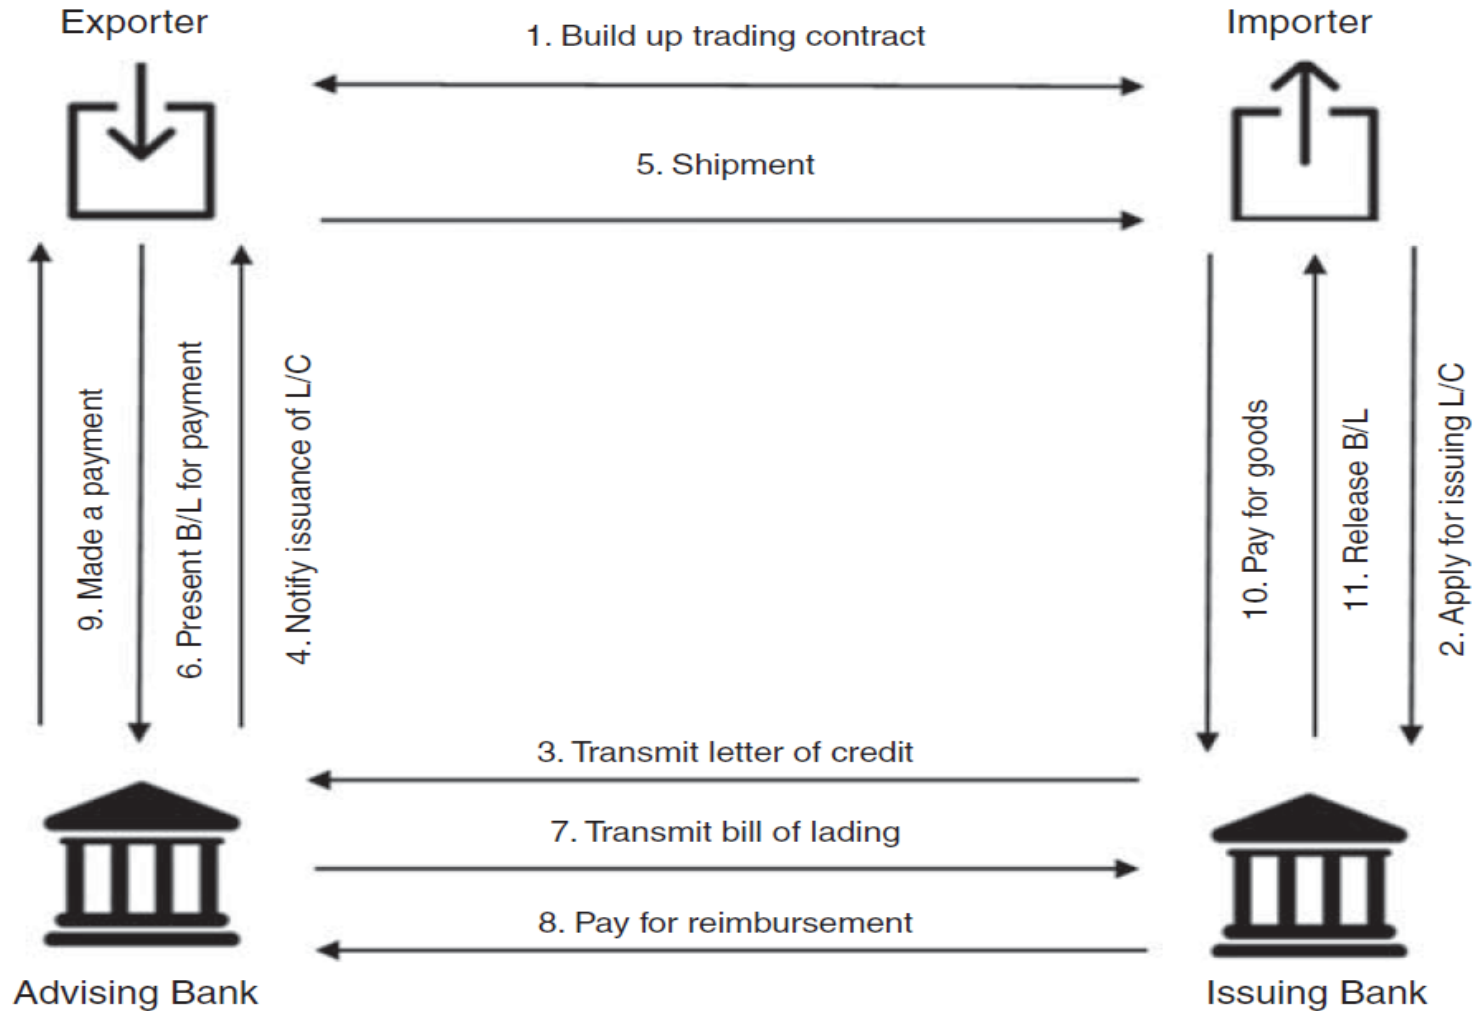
Exporter

1. Build up trading contract

Importer

5. Shipment

9. Made a payment

6. Present B/L for payment

4. Notify issuance of L/C

10. Pay for goods

11. Release B/L

2. Apply for issuing L/C

3. Transmit letter of credit

7. Transmit bill of lading

8. Pay for reimbursement

Advising Bank

Issuing Bank